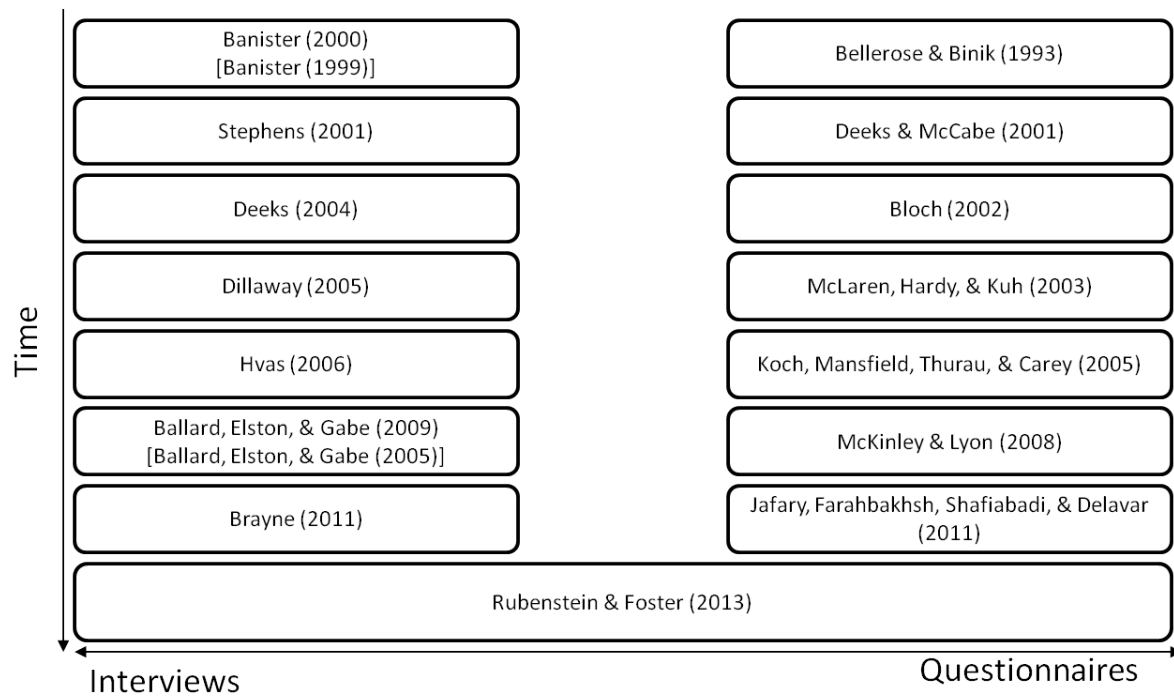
Time

Banister (2000)
[Banister (1999)]

Stephens (2001)

Deeks (2004)

Dillaway (2005)

Hvas (2006)

Ballard, Elston, & Gabe (2009)
[Ballard, Elston, & Gabe (2005)]

Brayne (2011)

Bellerose & Binik (1993)

Deeks & McCabe (2001)

Bloch (2002)

McLaren, Hardy, & Kuh (2003)

Koch, Mansfield, Thurau, & Carey (2005)

McKinley & Lyon (2008)

Jafary, Farahbakhsh, Shafiabadi, & Delavar (2011)

Rubenstein & Foster (2013)

Interviews

Questionnaires